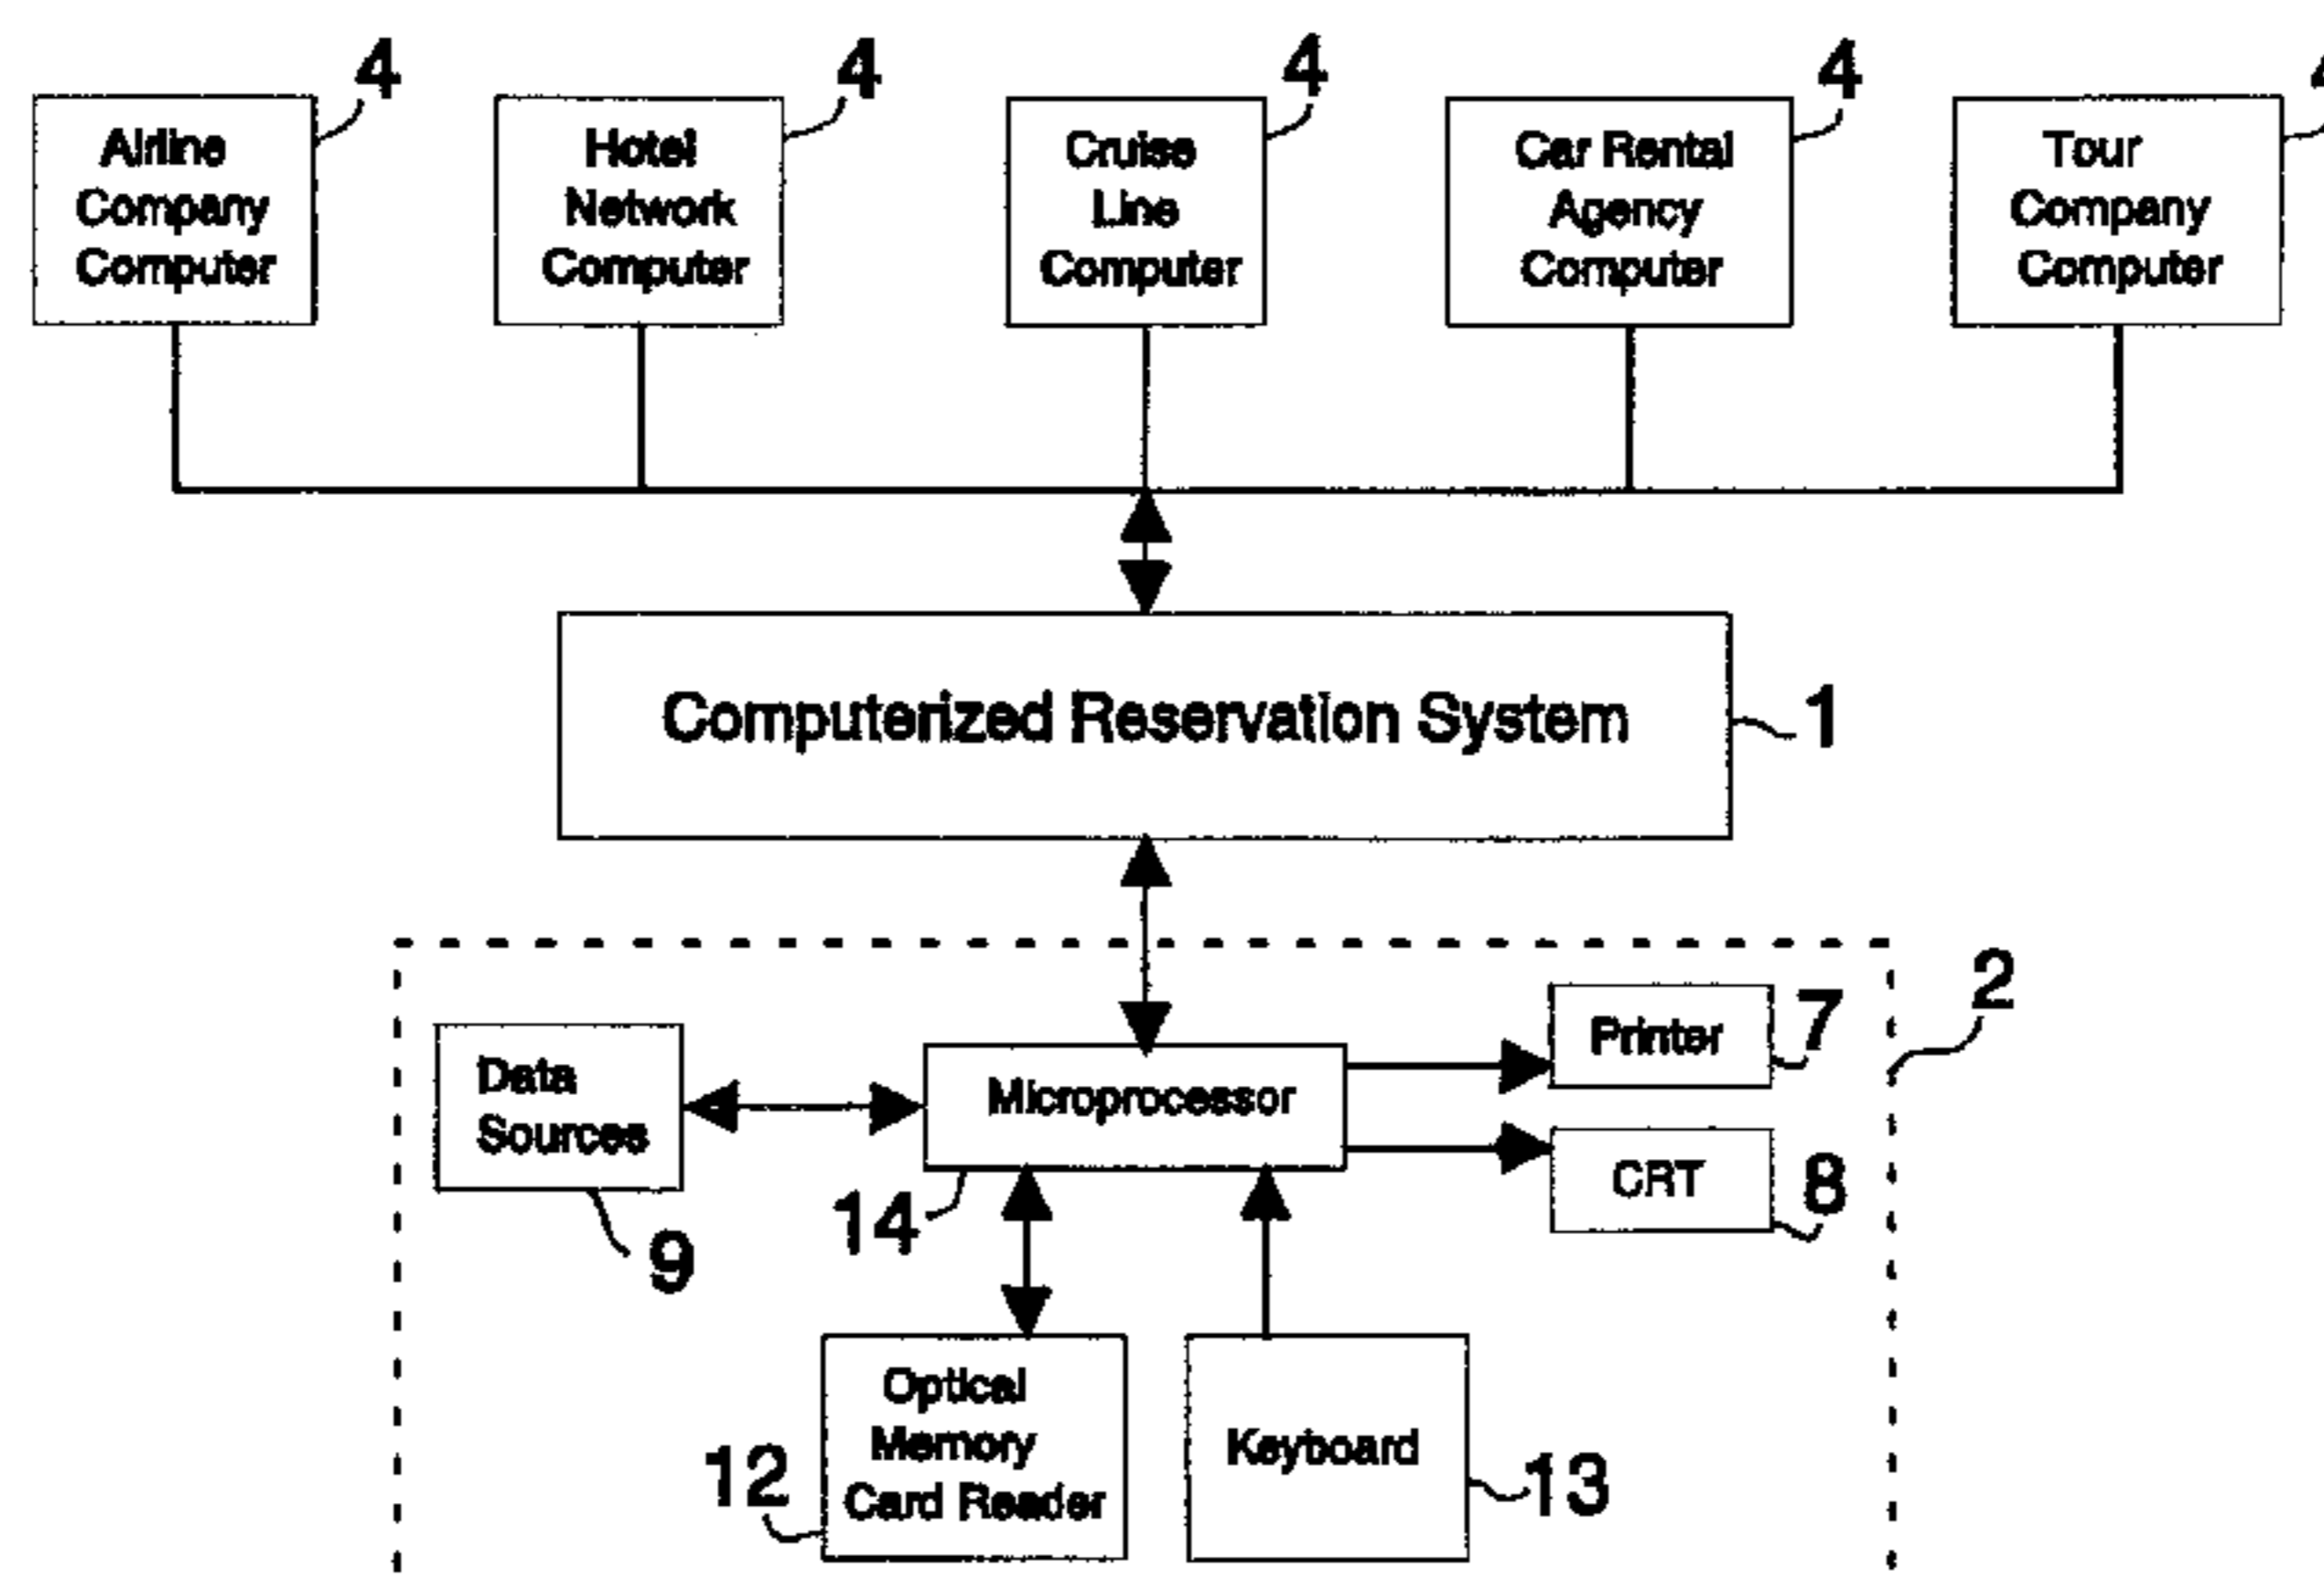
4
Airline Company Computer

4
Hotel Network Computer

4
Cruise Line Computer

4
Car Rental Agency Computer

4
Tour Company Computer

Computerized Reservation System
1

2
Data Sources
9
Microprocessor
14
Printer
7
CRT
8
Optical Memory Card Reader
12
Keyboard
13